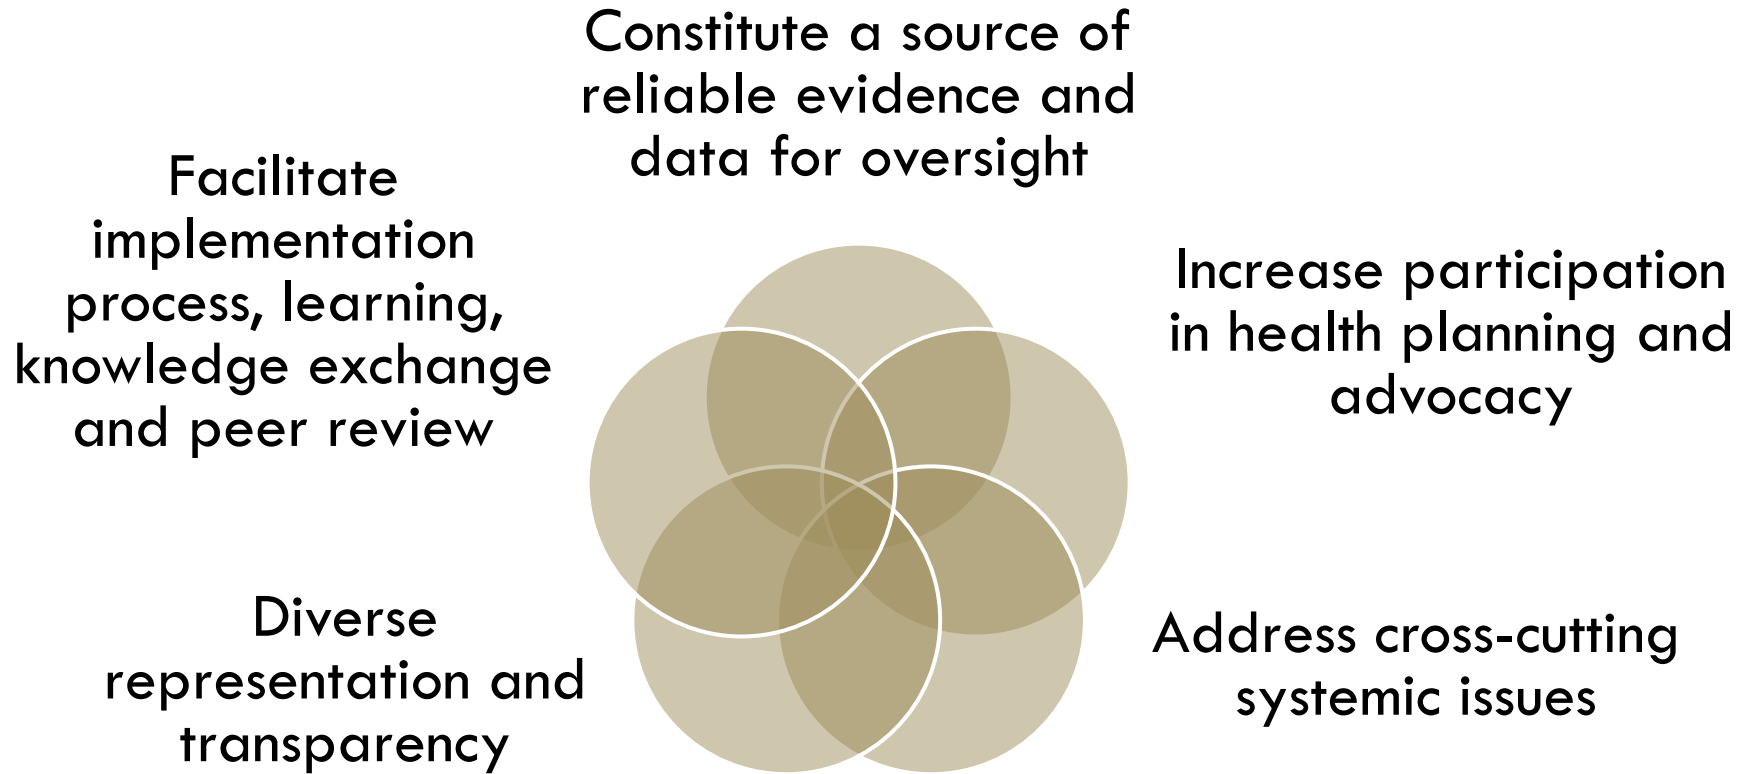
Constitute a source of reliable evidence and data for oversight

Facilitate implementation process, learning, knowledge exchange and peer review

Increase participation in health planning and advocacy

Diverse representation and transparency

Address cross-cutting systemic issues